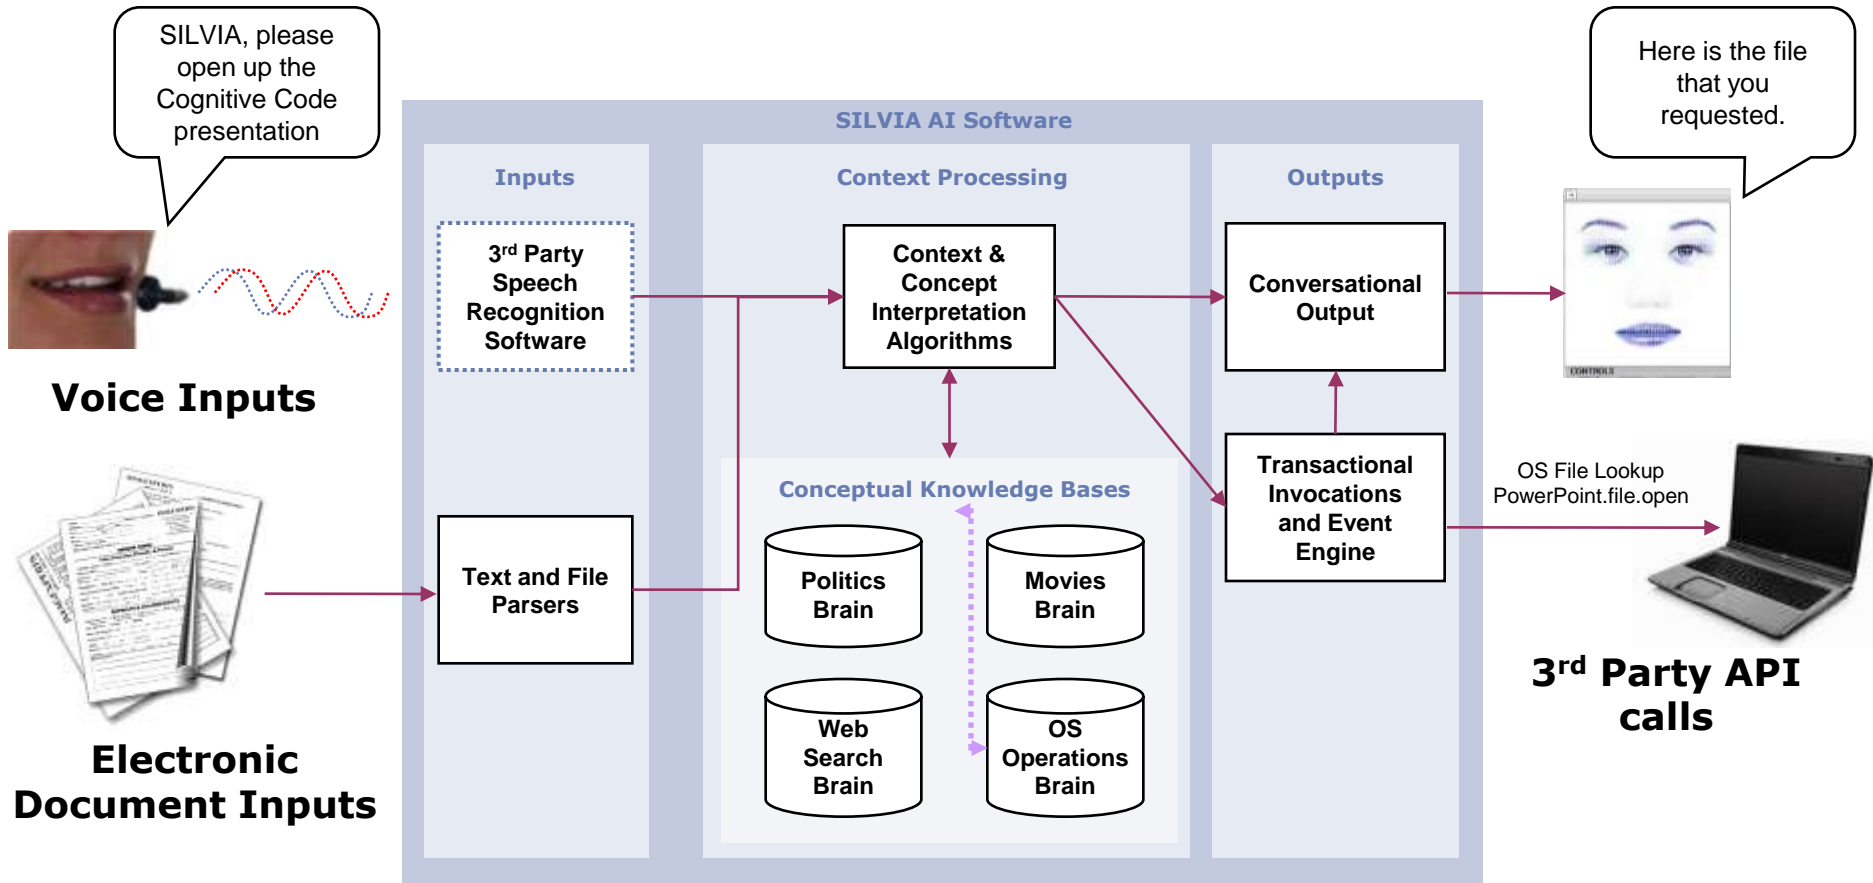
SILVIA, please open up the Cognitive Code presentation

Voice Inputs

Electronic Document Inputs

SILVIA AI Software

Inputs

3rd Party Speech Recognition Software

Text and File Parsers

Context Processing

Context & Concept Interpretation Algorithms

Conceptual Knowledge Bases

Politics Brain

Movies Brain

Web Search Brain

OS Operations Brain

Outputs

Conversational Output

Transactional Invocations and Event Engine

Here is the file that you requested.

CONTROLS

OS File Lookup PowerPoint.file.open

3rd Party API calls